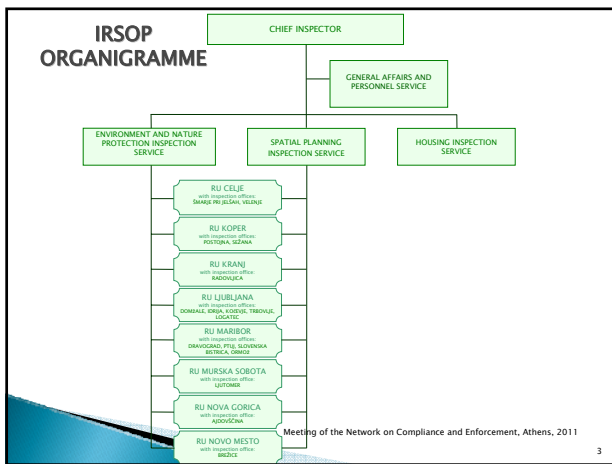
IRSOP ORGANIGRAMME

CHIEF INSPECTOR

GENERAL AFFAIRS AND PERSONNEL SERVICE

ENVIRONMENT AND NATURE PROTECTION INSPECTION SERVICE

SPATIAL PLANNING INSPECTION SERVICE

HOUSING INSPECTION SERVICE

RU CELJE
with inspection offices:
ŠMARJE PRI JELŠAH, VELENJE

RU KOPER
with inspection offices:
POSTOJNA, SEŽANA

RU KRANJ
with inspection office:
RADOVLJICA

RU LJUBLJANA
with inspection offices:
DOMŽALE, IDRIJA, KOČEVJE, TRBOVLJE, LOGATEC

RU MARIBOR
with inspection offices:
DRAVOGRAD, PTUJ, SLOVENSKA BISTRICA, ORMOŽ

RU MURSKA SOBOTA
with inspection office:
LJUTOMER

RU NOVA GORICA
with inspection office:
AJDOVŠČINA

RU NOVO MESTO
with inspection office:
BREŽICE

Meeting of the Network on Compliance and Enforcement, Athens, 2011

3